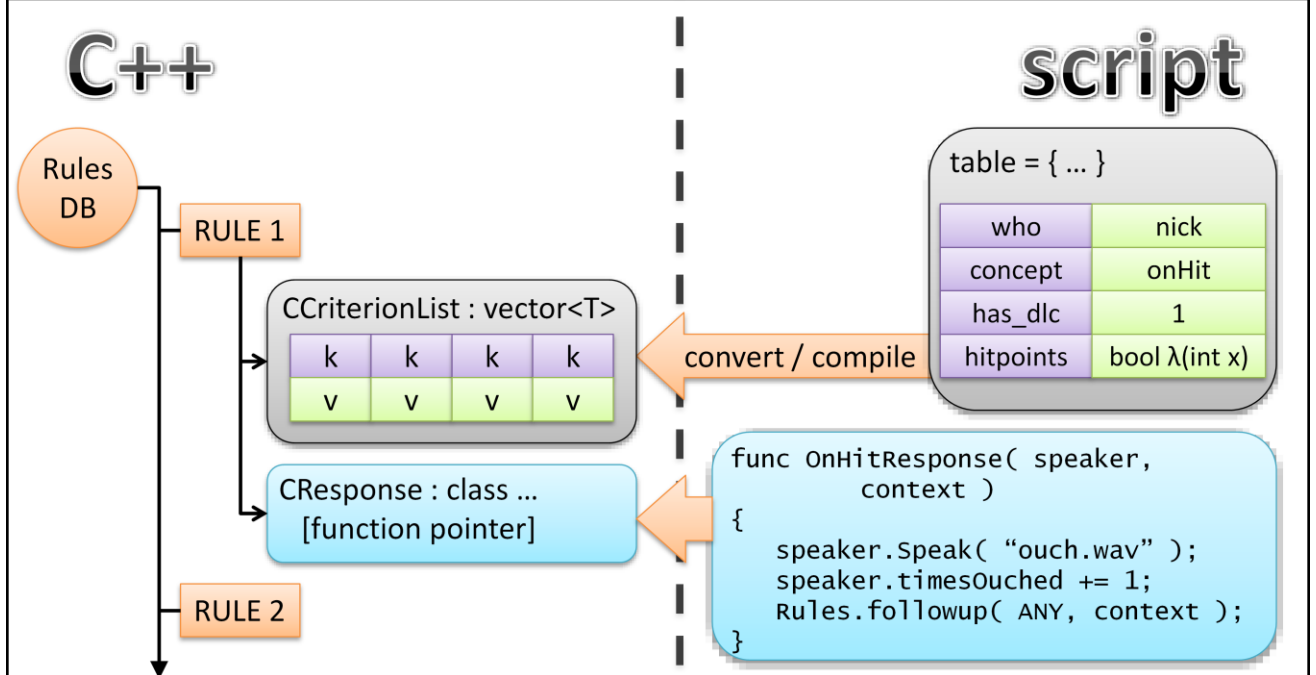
C++

script

Rules DB

RULE 1

CCriterionList : vector<T>

| k | k | k | k |
|---|---|---|---|
| v | v | v | v |

convert / compile

table = { … }

| who | nick |
|---|---|
| concept | onHit |
| has_dlc | 1 |
| hitpoints | bool λ(int x) |

CResponse : class …
[function pointer]

func OnHitResponse( speaker,
        context )
{
   speaker.Speak( “ouch.wav” );
   speaker.timesOuched += 1;
   Rules.followup( ANY, context );
}

RULE 2